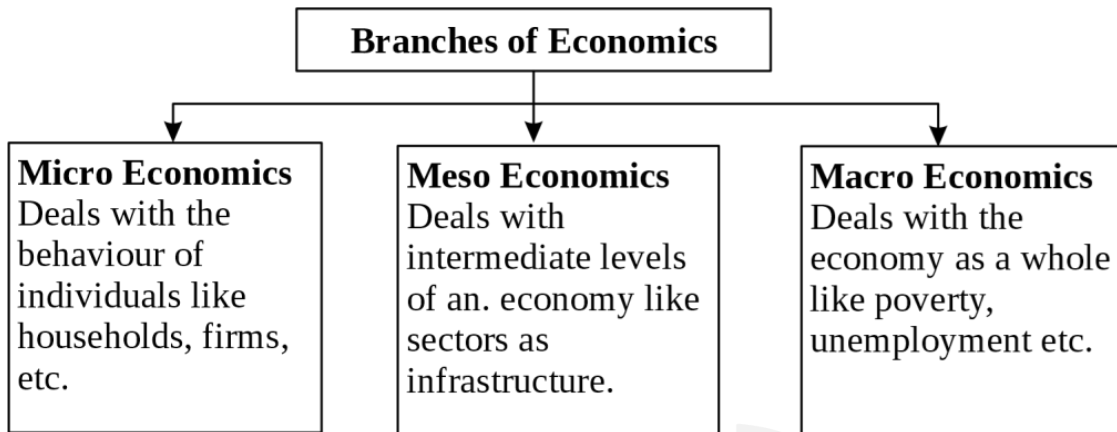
Branches of Economics

Micro Economics
Deals with the behaviour of individuals like households, firms, etc.

Meso Economics
Deals with intermediate levels of an. economy like sectors as infrastructure.

Macro Economics
Deals with the economy as a whole like poverty, unemployment etc.